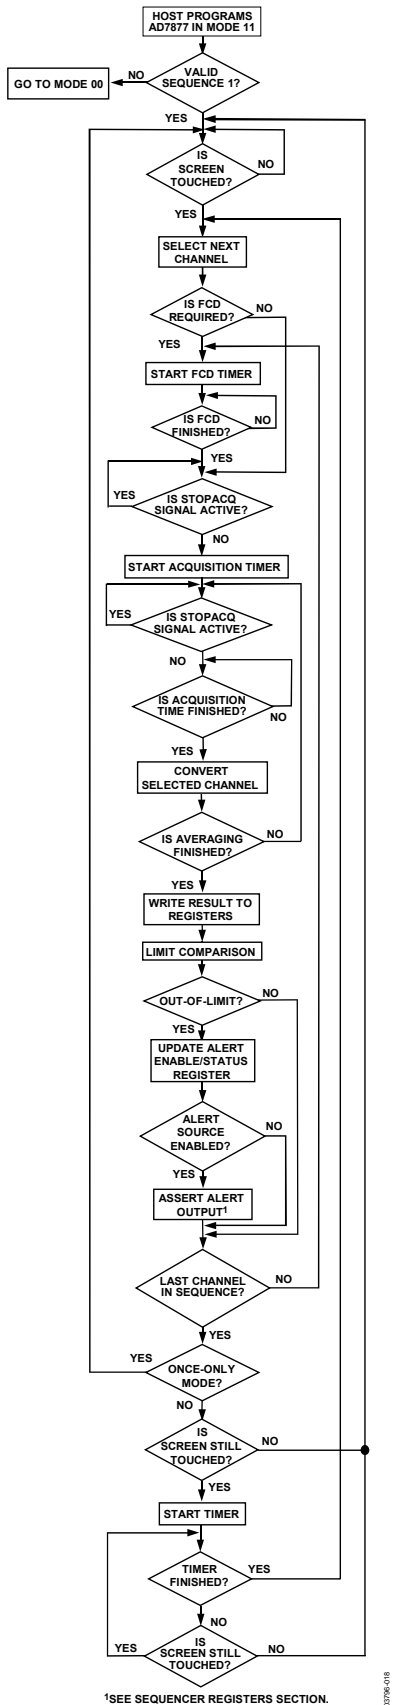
HOST PROGRAMS AD7877 IN MODE 11

VALID SEQUENCE 1?

NO

GO TO MODE 00

YES

IS SCREEN TOUCHED?

NO

YES

SELECT NEXT CHANNEL

IS FCD REQUIRED?

NO

YES

START FCD TIMER

IS FCD FINISHED?

NO

YES

YES

IS STOPACQ SIGNAL ACTIVE?

NO

START ACQUISITION TIMER

YES

IS STOPACQ SIGNAL ACTIVE?

NO

IS ACQUISITION TIME FINISHED?

NO

YES

CONVERT SELECTED CHANNEL

IS AVERAGING FINISHED?

NO

YES

WRITE RESULT TO REGISTERS

LIMIT COMPARISON

OUT-OF-LIMIT?

NO

YES

UPDATE ALERT ENABLE/STATUS REGISTER

ALERT SOURCE ENABLED?

NO

YES

ASSERT ALERT OUTPUT$^1$

LAST CHANNEL IN SEQUENCE?

NO

YES

YES

ONCE-ONLY MODE?

NO

IS SCREEN STILL TOUCHED?

NO

YES

START TIMER

TIMER FINISHED?

YES

NO

YES

IS SCREEN STILL TOUCHED?

NO

$^1$SEE SEQUENCER REGISTERS SECTION.

03796-018